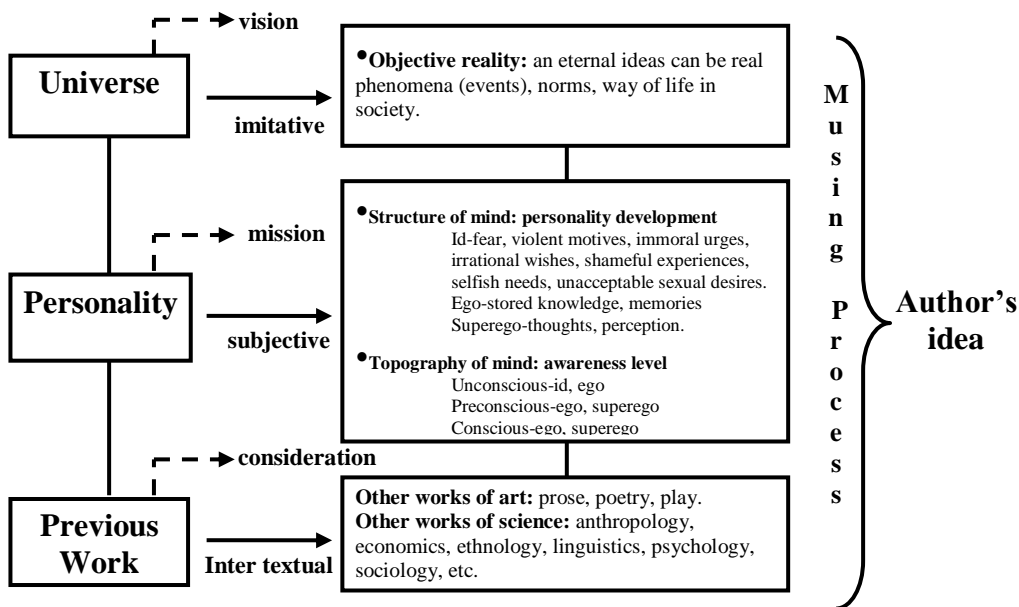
vision

Universe

imitative

•Objective reality: an eternal ideas can be real phenomena (events), norms, way of life in society.

mission

Personality

subjective

•Structure of mind: personality development
Id-fear, violent motives, immoral urges, irrational wishes, shameful experiences, selfish needs, unacceptable sexual desires.
Ego-stored knowledge, memories
Superego-thoughts, perception.

•Topography of mind: awareness level
Unconscious-id, ego
Preconscious-ego, superego
Conscious-ego, superego

consideration

Previous Work

Inter textual

Other works of art: prose, poetry, play.
Other works of science: anthropology, economics, ethnology, linguistics, psychology, sociology, etc.

Musing Process

Author's idea